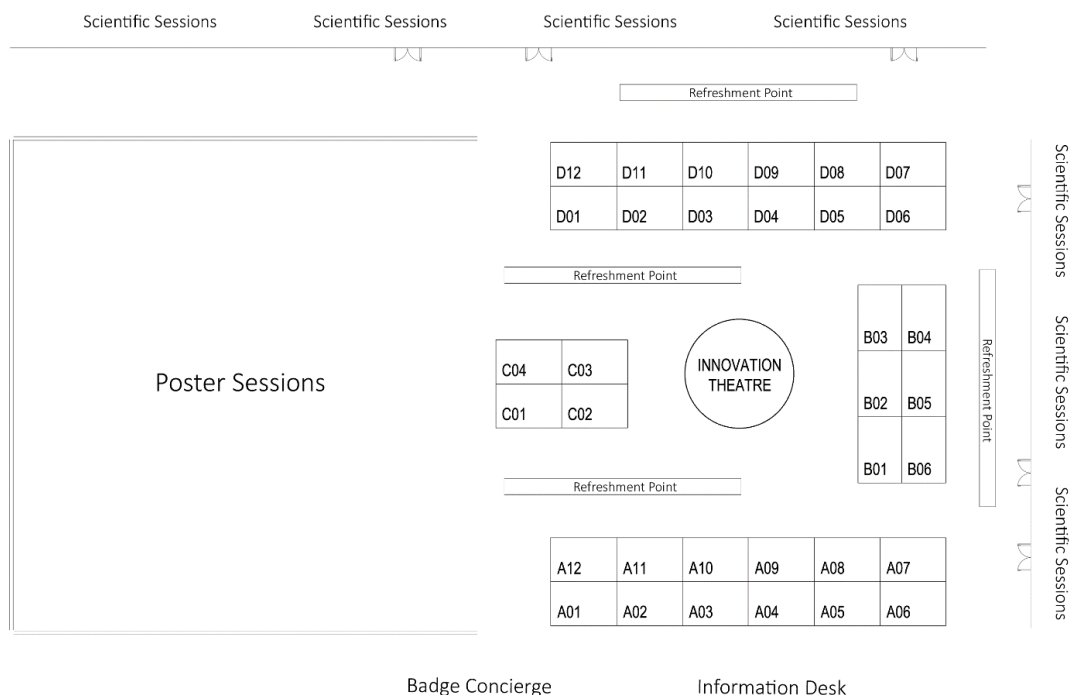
Scientific Sessions Scientific Sessions Scientific Sessions Scientific Sessions

Refreshment Point

| D12 | D11 | D10 | D09 | D08 | D07 |
|---|---|---|---|---|---|
| D01 | D02 | D03 | D04 | D05 | D06 |

Refreshment Point

Poster Sessions

| C04 | C03 |
|---|---|
| C01 | C02 |

INNOVATION THEATRE

| B03 | B04 |
|---|---|
| B02 | B05 |
| B01 | B06 |

Refreshment Point

Refreshment Point

| A12 | A11 | A10 | A09 | A08 | A07 |
|---|---|---|---|---|---|
| A01 | A02 | A03 | A04 | A05 | A06 |

Scientific Sessions Scientific Sessions Scientific Sessions

Badge Concierge Information Desk